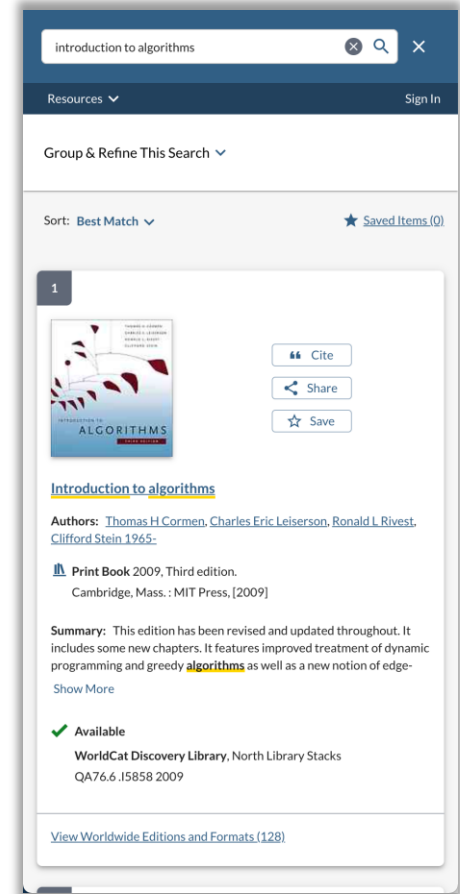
introduction to algorithms

Resources

Sign In

Group & Refine This Search

Sort: Best Match

Saved Items (0)

1

THOMAS H. CORMEN
CHARLES E. LEISERSON
RONALD L. RIVEST
CLIFFORD STEIN

INTRODUCTION TO
ALGORITHMS
THIRD EDITION

Cite

Share

Save

Introduction to algorithms

Authors: Thomas H Cormen, Charles Eric Leiserson, Ronald L Rivest, Clifford Stein 1965-

Print Book 2009, Third edition.
Cambridge, Mass. : MIT Press, [2009]

Summary: This edition has been revised and updated throughout. It includes some new chapters. It features improved treatment of dynamic programming and greedy algorithms as well as a new notion of edge-

Show More

Available

WorldCat Discovery Library, North Library Stacks
QA76.6 .I5858 2009

View Worldwide Editions and Formats (128)